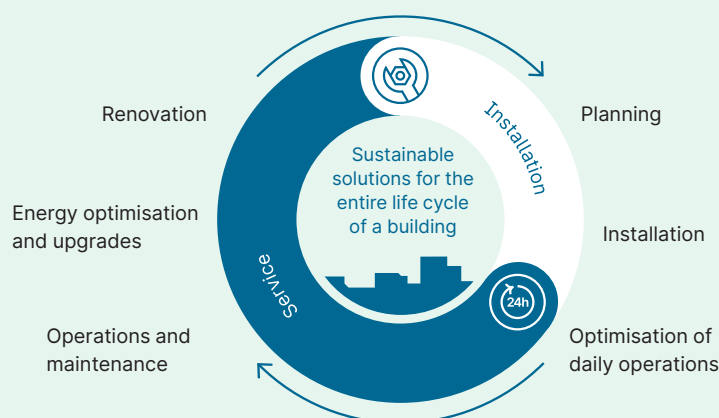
Renovation

Energy optimisation and upgrades

Operations and maintenance

Installation

Service

Sustainable solutions for the entire life cycle of a building

24h

Planning

Installation

Optimisation of daily operations